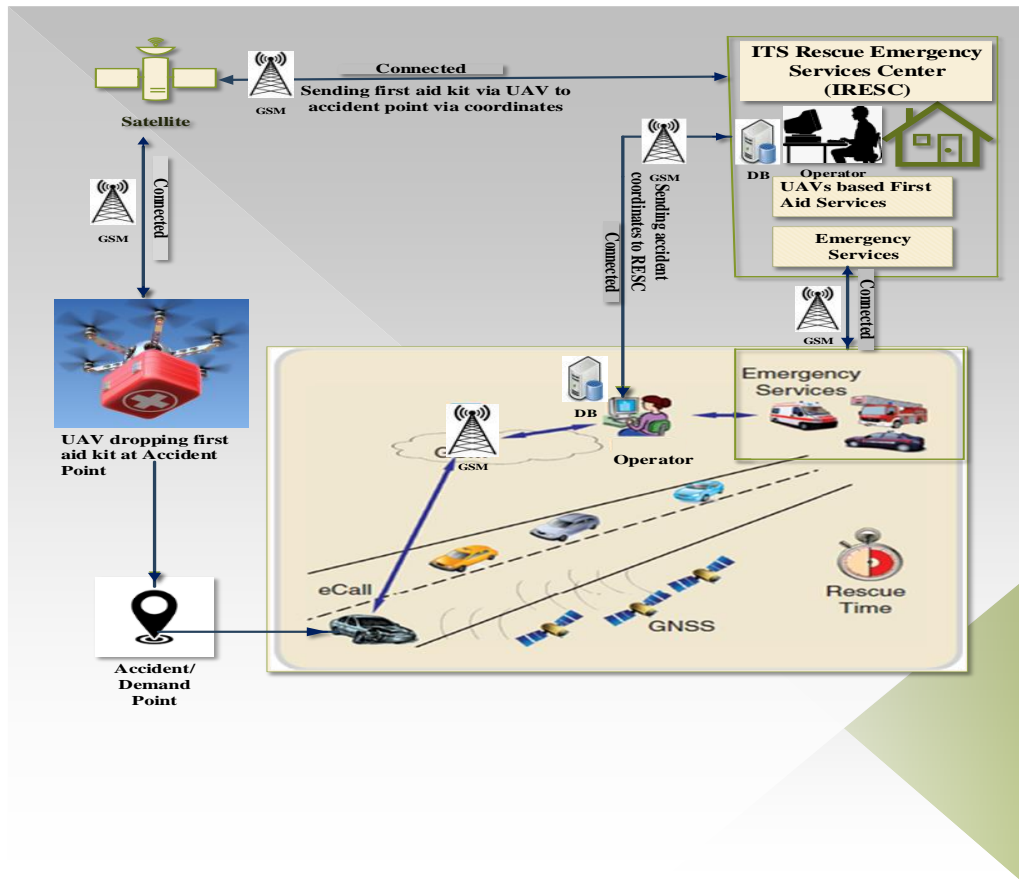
Satellite

GSM

Connected

Sending first aid kit via UAV to accident point via coordinates

ITS Rescue Emergency Services Center (IRESC)

DB

Operator

UAVs based First Aid Services

Emergency Services

GSM

Sending accident coordinates to RESC

Connected

GSM

Connected

GSM

Connected

UAV dropping first aid kit at Accident Point

DB

Operator

GSM

Emergency Services

eCall

GNSS

Rescue Time

Accident/ Demand Point